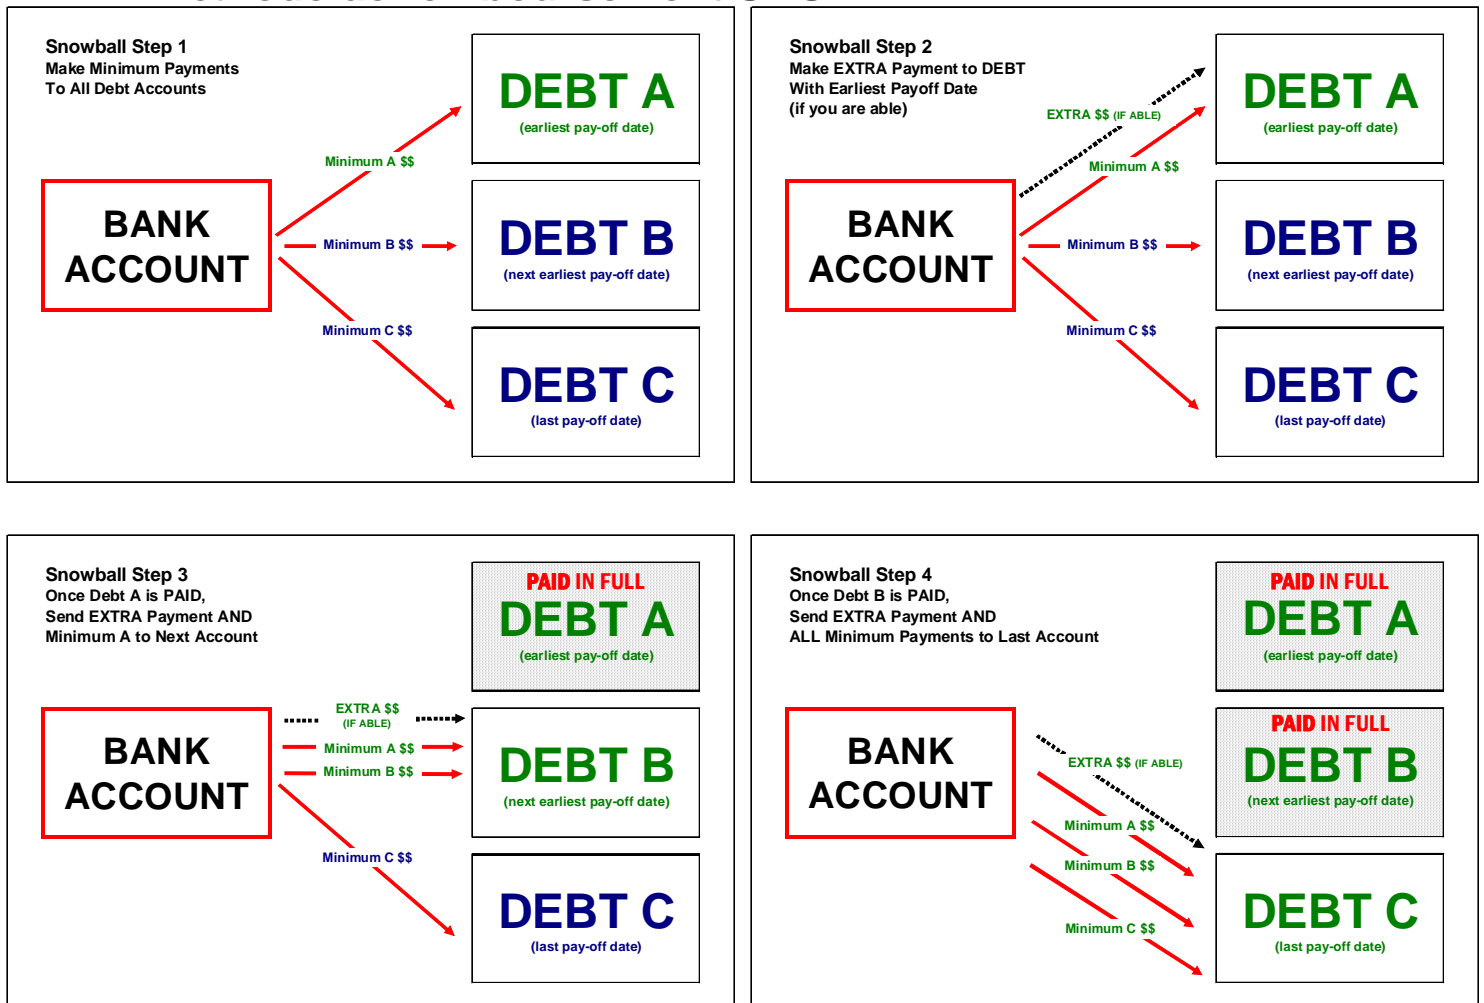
Snowball Step 1
Make Minimum Payments
To All Debt Accounts

BANK ACCOUNT

Minimum A $$
Minimum B $$
Minimum C $$

DEBT A
(earliest pay-off date)

DEBT B
(next earliest pay-off date)

DEBT C
(last pay-off date)

Snowball Step 2
Make EXTRA Payment to DEBT
With Earliest Payoff Date
(if you are able)

BANK ACCOUNT

EXTRA $$ (IF ABLE)
Minimum A $$
Minimum B $$
Minimum C $$

DEBT A
(earliest pay-off date)

DEBT B
(next earliest pay-off date)

DEBT C
(last pay-off date)

Snowball Step 3
Once Debt A is PAID,
Send EXTRA Payment AND
Minimum A to Next Account

BANK ACCOUNT

EXTRA $$
(IF ABLE)
Minimum A $$
Minimum B $$
Minimum C $$

PAID IN FULL
DEBT A
(earliest pay-off date)

DEBT B
(next earliest pay-off date)

DEBT C
(last pay-off date)

Snowball Step 4
Once Debt B is PAID,
Send EXTRA Payment AND
ALL Minimum Payments to Last Account

BANK ACCOUNT

EXTRA $$ (IF ABLE)
Minimum A $$
Minimum B $$
Minimum C $$

PAID IN FULL
DEBT A
(earliest pay-off date)

PAID IN FULL
DEBT B
(next earliest pay-off date)

DEBT C
(last pay-off date)